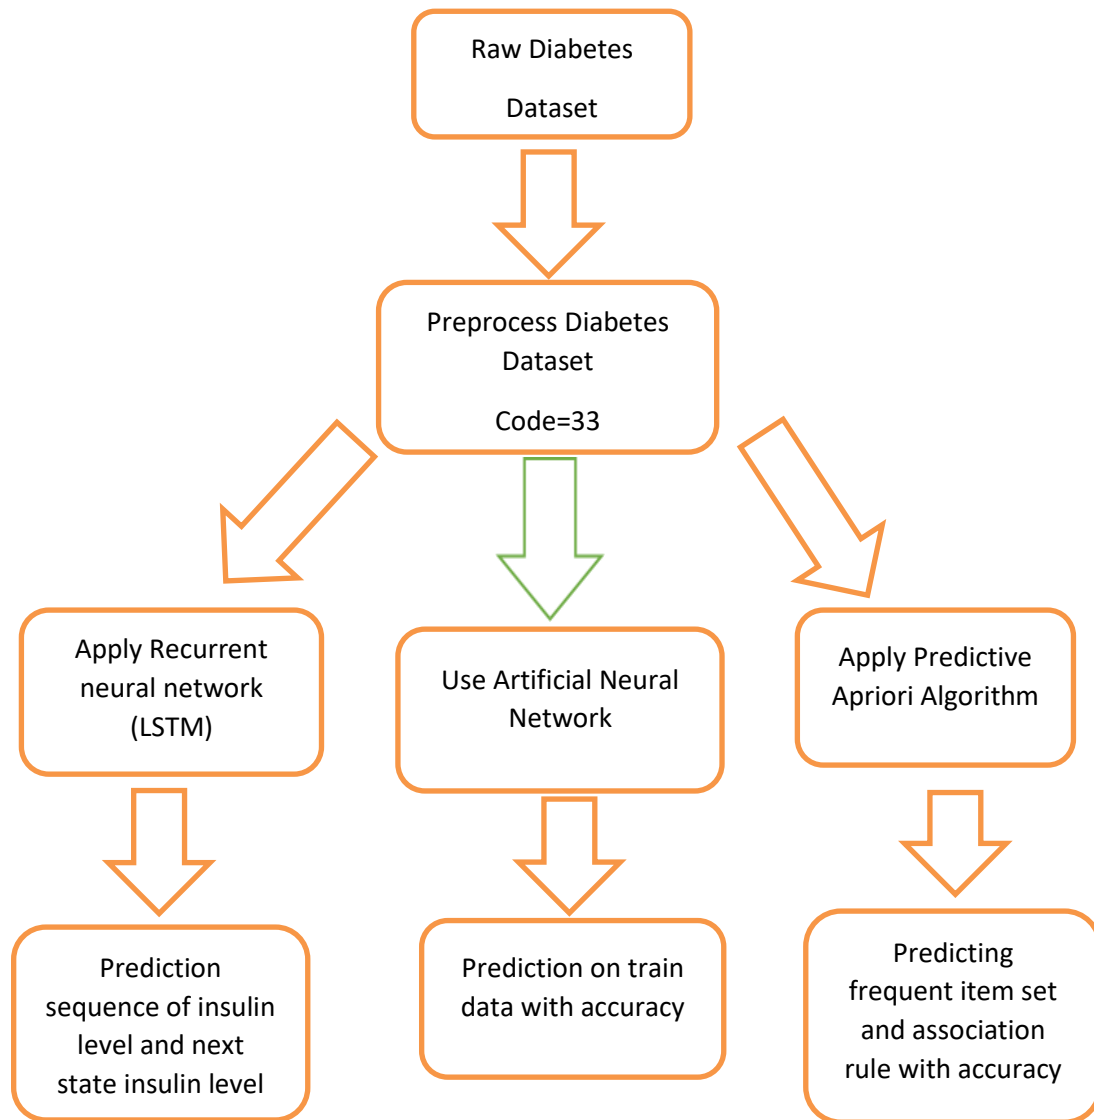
Raw Diabetes

Dataset

Preprocess Diabetes Dataset

Code=33

Apply Recurrent neural network (LSTM)

Use Artificial Neural Network

Apply Predictive Apriori Algorithm

Prediction sequence of insulin level and next state insulin level

Prediction on train data with accuracy

Predicting frequent item set and association rule with accuracy